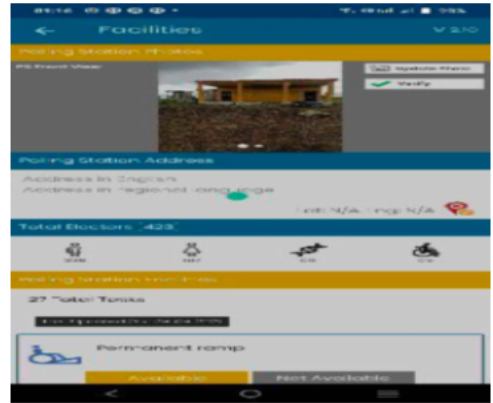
Facilities

V 2.10

Polling Station Photos

PS Front View

Update Photo

Verify

Polling Station Address

Address in English

Address in Regional Language

Lat: N/A Lng: N/A

Total Electors (423)

Polling Station Facilities

27 Total Tasks

Permanent ramp

Available

Not Available